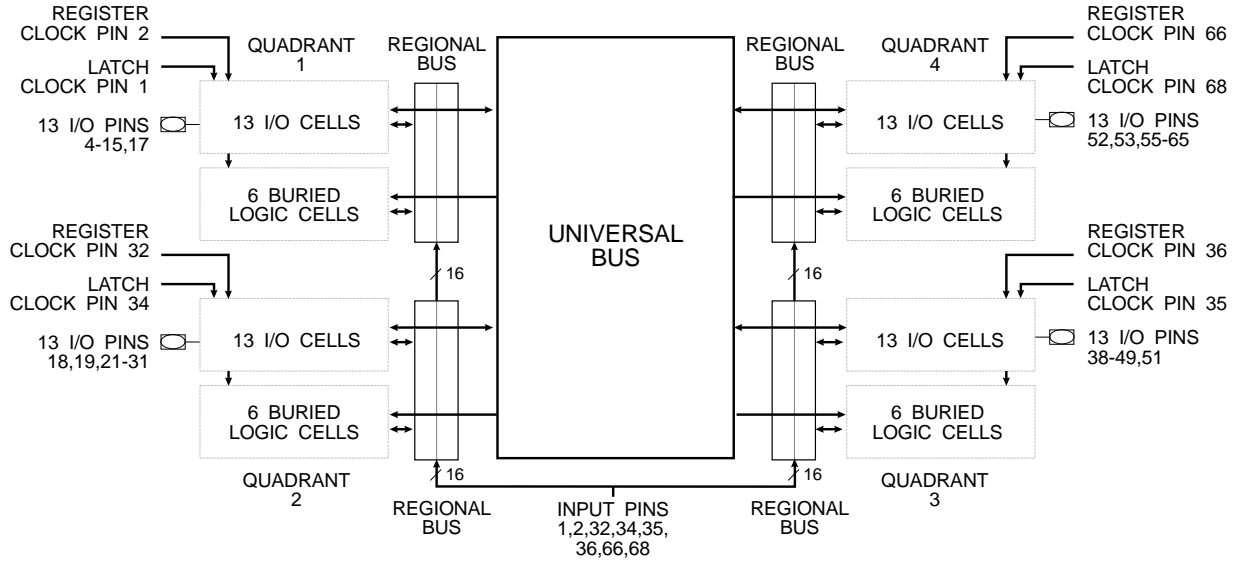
REGISTER CLOCK PIN 2

LATCH CLOCK PIN 1

13 I/O PINS 4-15,17

QUADRANT 1

REGIONAL BUS

13 I/O CELLS

6 BURIED LOGIC CELLS

REGISTER CLOCK PIN 32

LATCH CLOCK PIN 34

13 I/O PINS 18,19,21-31

16

13 I/O CELLS

6 BURIED LOGIC CELLS

QUADRANT 2

16

REGIONAL BUS

UNIVERSAL BUS

INPUT PINS 1,2,32,34,35, 36,66,68

REGIONAL BUS

QUADRANT 4

REGISTER CLOCK PIN 66

LATCH CLOCK PIN 68

13 I/O CELLS

13 I/O PINS 52,53,55-65

6 BURIED LOGIC CELLS

16

REGISTER CLOCK PIN 36

LATCH CLOCK PIN 35

13 I/O CELLS

13 I/O PINS 38-49,51

6 BURIED LOGIC CELLS

16

REGIONAL BUS

QUADRANT 3